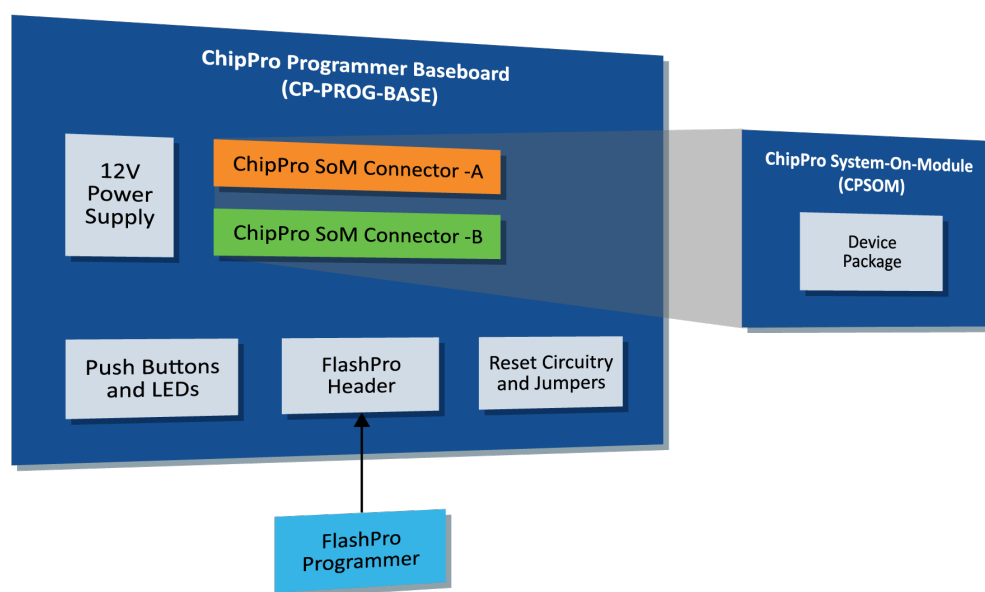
ChipPro Programmer Baseboard
(CP-PROG-BASE)

12V
Power
Supply

ChipPro SoM Connector -A

ChipPro SoM Connector -B

ChipPro System-On-Module
(CPSOM)

Device
Package

Push Buttons
and LEDs

FlashPro
Header

Reset Circuitry
and Jumpers

FlashPro
Programmer